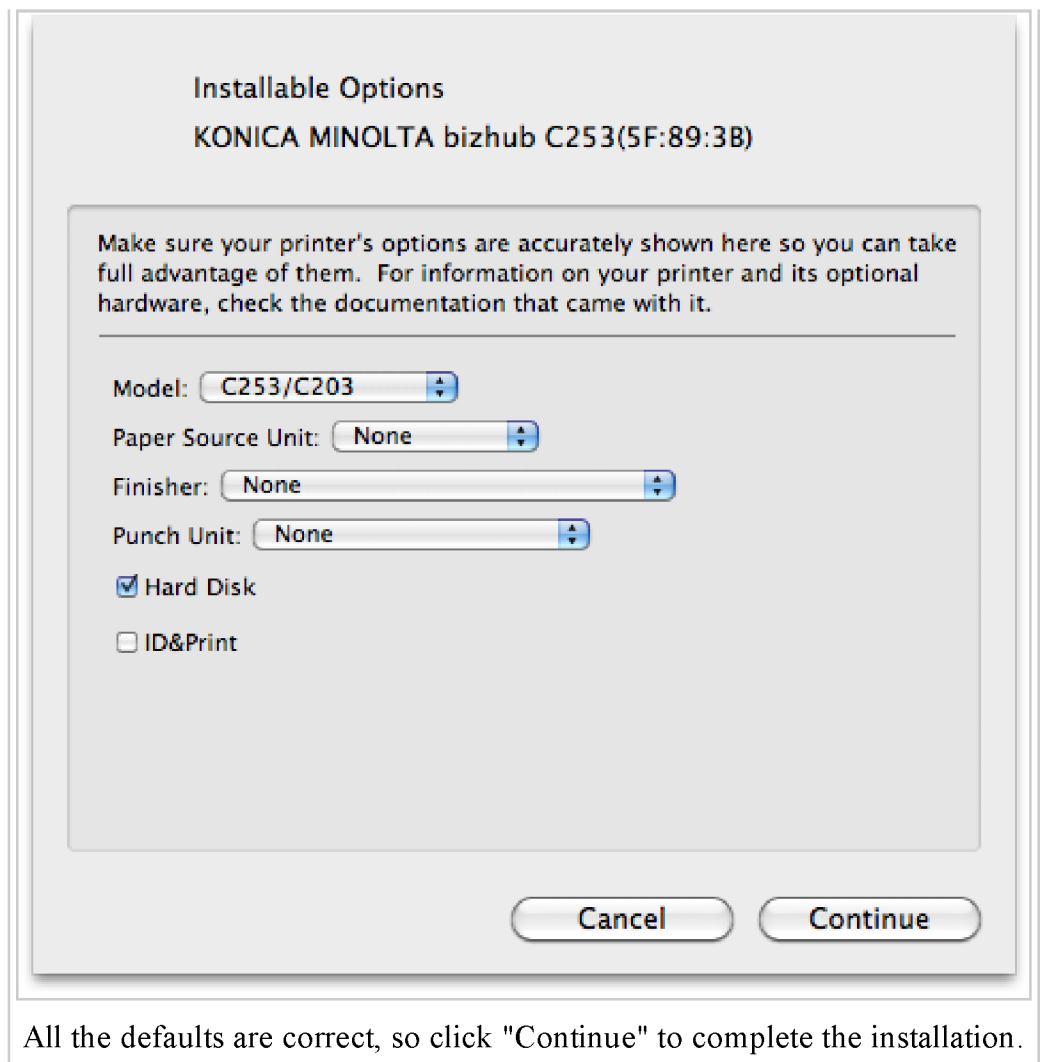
Installable Options
KONICA MINOLTA bizhub C253(5F:89:3B)

Make sure your printer's options are accurately shown here so you can take full advantage of them. For information on your printer and its optional hardware, check the documentation that came with it.

Model: C253/C203
Paper Source Unit: None
Finisher: None
Punch Unit: None
Hard Disk
ID&Print

Cancel Continue

All the defaults are correct, so click "Continue" to complete the installation.